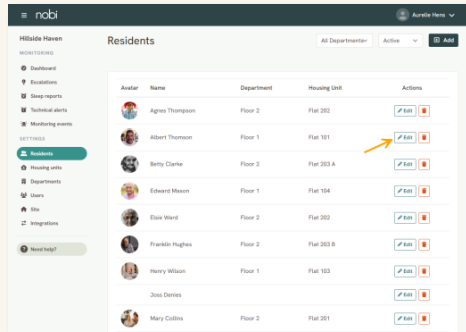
≡ nobi

Aurelie Hens

Hillside Haven

MONITORING

Dashboard

Escalations

Sleep reports

Technical alerts

Monitoring events

SETTINGS

Residents

Housing units

Departments

Users

Sits

Integrations

Need help?

Residents

All Departments

Active

Add

| Avatar | Name | Department | Housing Unit | Actions |
|---|---|---|---|---|
| | Agnes Thompson | Floor 2 | Flat 202 | Edit |
| | Albert Thomson | Floor 1 | Flat 101 | Edit |
| | Betty Clarke | Floor 2 | Flat 203 A | Edit |
| | Edward Mason | Floor 1 | Flat 104 | Edit |
| | Elsie Ward | Floor 2 | Flat 202 | Edit |
| | Franklin Hughes | Floor 2 | Flat 203 B | Edit |
| | Henry Wilson | Floor 1 | Flat 103 | Edit |
| | Joss Denies | | | Edit |
| | Mary Collins | Floor 2 | Flat 201 | Edit |